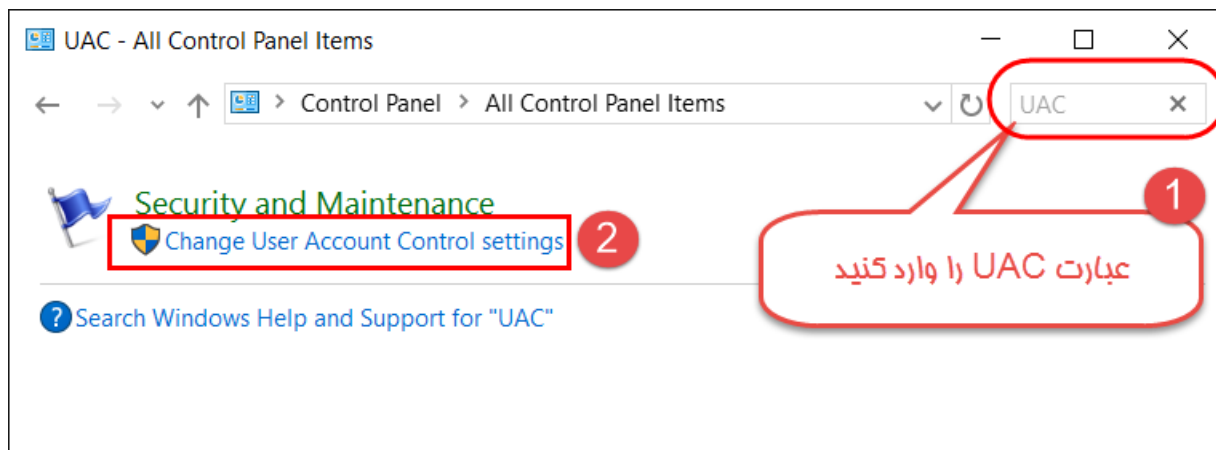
UAC - All Control Panel Items

Control Panel > All Control Panel Items

UAC

1

Security and Maintenance

Change User Account Control settings

2

عبارت UAC را وارد کنید

Search Windows Help and Support for "UAC"